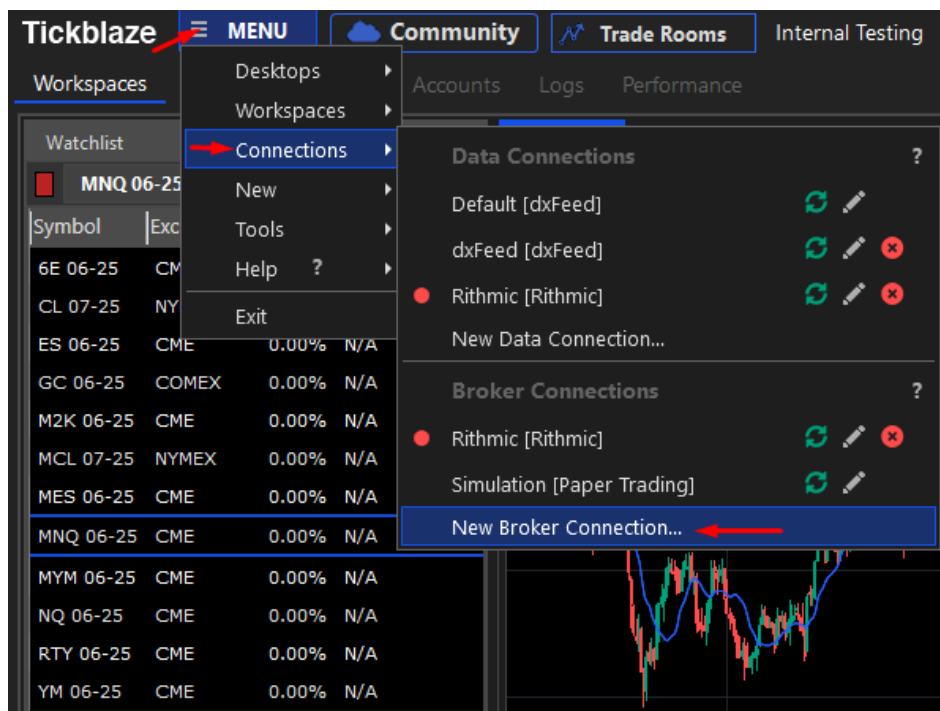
Tickblaze MENU Community Trade Rooms Internal Testing

Workspaces Accounts Logs Performance

Watchlist

MNQ 06-25

| Symbol | Exc | | |
|---|---|---|---|
| 6E 06-25 | CM | | |
| CL 07-25 | NY | | |
| ES 06-25 | CME | 0.00% | N/A |
| GC 06-25 | COMEX | 0.00% | N/A |
| M2K 06-25 | CME | 0.00% | N/A |
| MCL 07-25 | NYMEX | 0.00% | N/A |
| MES 06-25 | CME | 0.00% | N/A |
| MNQ 06-25 | CME | 0.00% | N/A |
| MYM 06-25 | CME | 0.00% | N/A |
| NQ 06-25 | CME | 0.00% | N/A |
| RTY 06-25 | CME | 0.00% | N/A |
| YM 06-25 | CME | 0.00% | N/A |

Desktops
Workspaces
Connections
New
Tools
Help ?
Exit

Data Connections ?
Default [dxFeed]
dxFeed [dxFeed]
Rithmic [Rithmic]
New Data Connection...

Broker Connections ?
Rithmic [Rithmic]
Simulation [Paper Trading]
New Broker Connection...